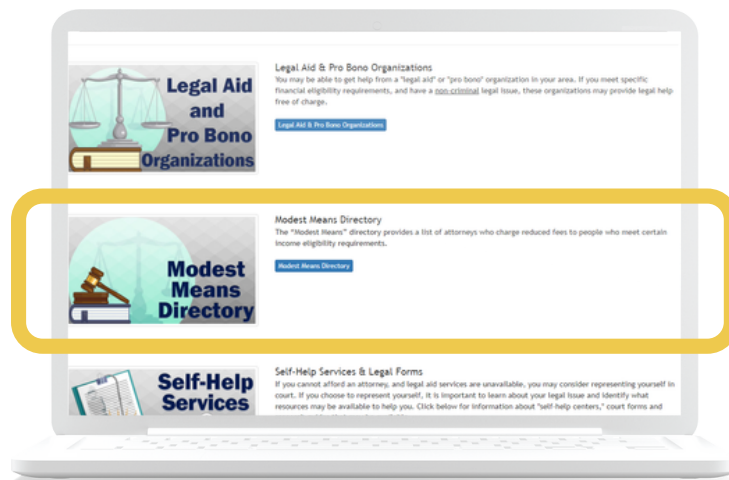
Legal Aid and Pro Bono Organizations

Legal Aid & Pro Bono Organizations

You may be able to get help from a "legal aid" or "pro bono" organization in your area. If you meet specific financial eligibility requirements, and have a non-criminal legal issue, these organizations may provide legal help free of charge.

Legal Aid & Pro Bono Organizations

Modest Means Directory

Modest Means Directory

The "Modest Means" directory provides a list of attorneys who charge reduced fees to people who meet certain income eligibility requirements.

Modest Means Directory

Self-Help Services

Self-Help Services & Legal Forms

If you cannot afford an attorney, and legal aid services are unavailable, you may consider representing yourself in court. If you choose to represent yourself, it is important to learn about your legal issue and identify what resources may be available to help you. Click below for information about "self-help centers," court forms and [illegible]